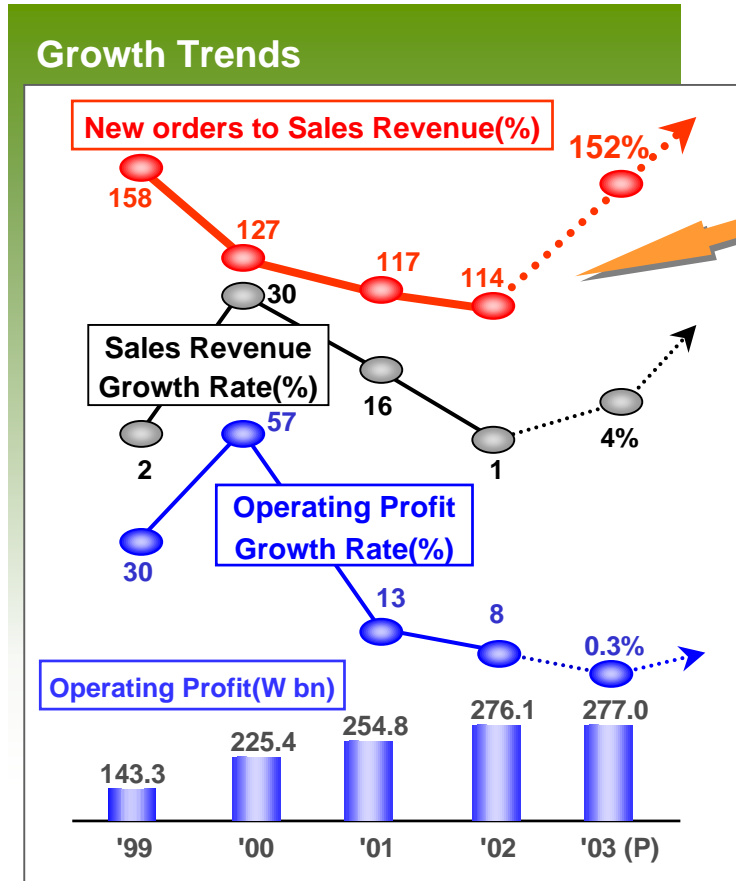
Growth Trends

New orders to Sales Revenue(%)

158

127

117

114

152%

30

Sales Revenue Growth Rate(%)

16

2

1

4%

57

Operating Profit Growth Rate(%)

30

13

8

0.3%

Operating Profit(W bn)

143.3

225.4

254.8

276.1

277.0

'99

'00

'01

'02

'03 (P)